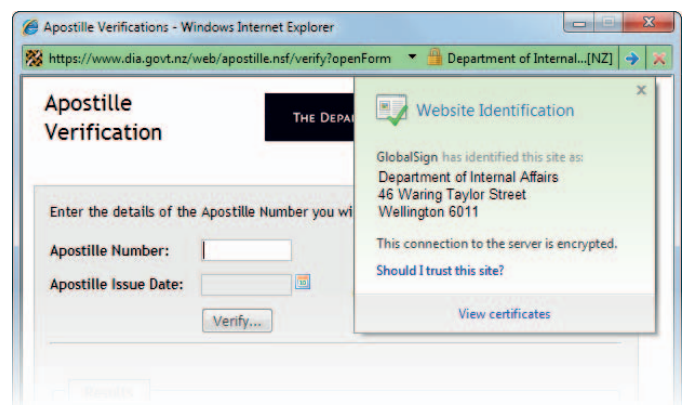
Apostille Verifications - Windows Internet Explorer

https://www.dia.govt.nz/web/apostille.nsf/verify?openForm

Department of Internal...[NZ]

Apostille Verification

THE DEPA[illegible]

Enter the details of the Apostille Number you wi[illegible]

Apostille Number:

Apostille Issue Date:

Verify...

Website Identification

GlobalSign has identified this site as:
Department of Internal Affairs
46 Waring Taylor Street
Wellington 6011

This connection to the server is encrypted.

Should I trust this site?

View certificates